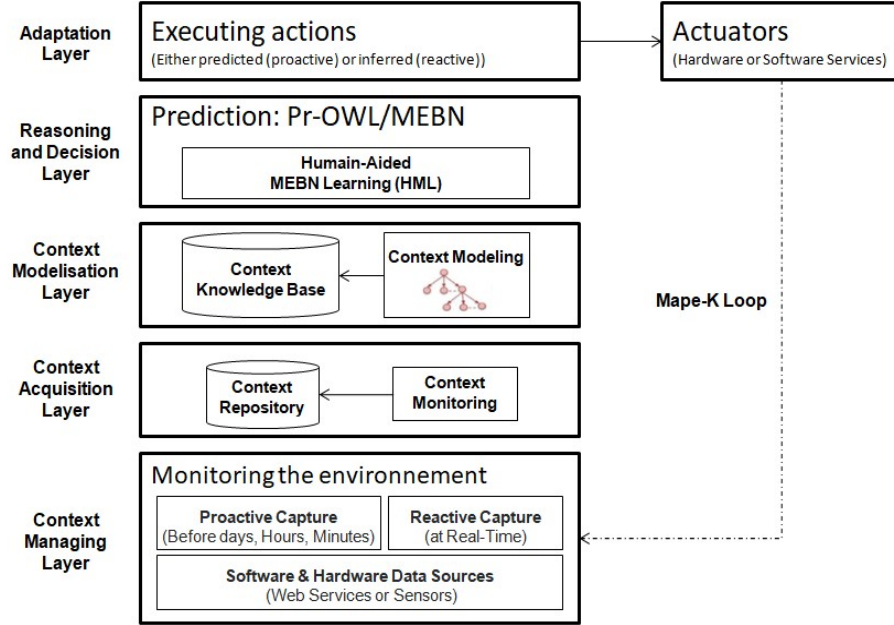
Adaptation Layer

Executing actions
(Either predicted (proactive) or inferred (reactive))

Actuators
(Hardware or Software Services)

Reasoning and Decision Layer

Prediction: Pr-OWL/MEBN

Humain-Aided MEBN Learning (HML)

Context Modelisation Layer

Context Knowledge Base

Context Modeling

Mape-K Loop

Context Acquisition Layer

Context Repository

Context Monitoring

Context Managing Layer

Monitoring the environnement

Proactive Capture
(Before days, Hours, Minutes)

Reactive Capture
(at Real-Time)

Software & Hardware Data Sources
(Web Services or Sensors)